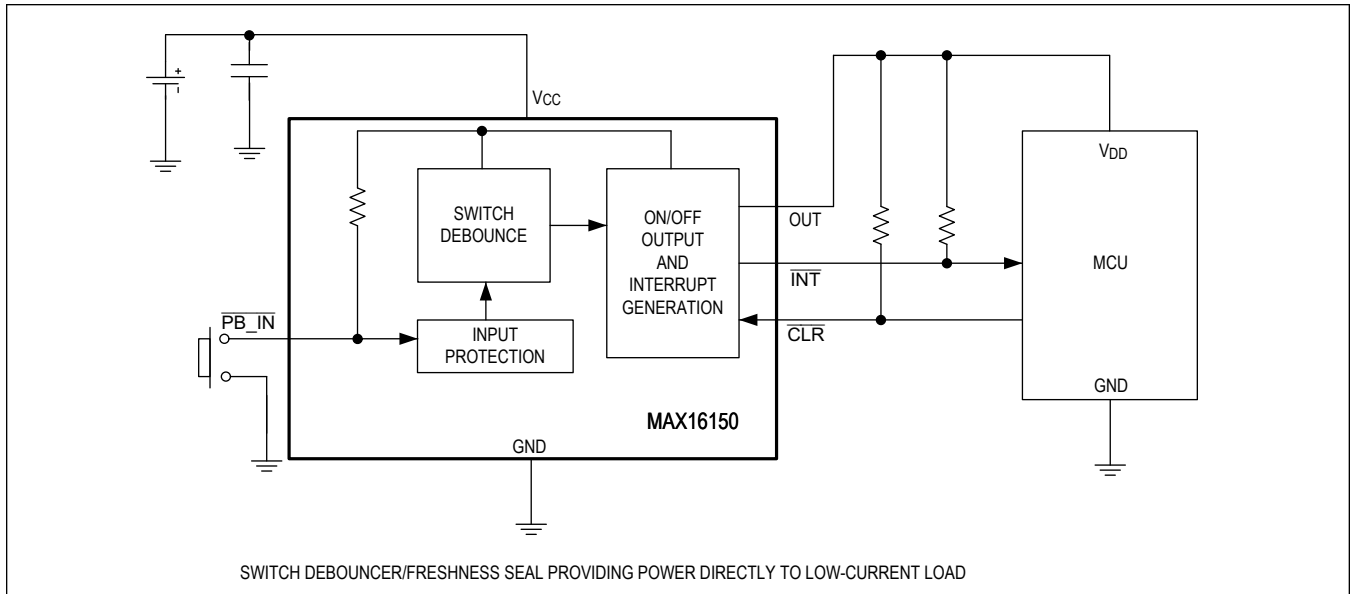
+
-
$V_{CC}$
SWITCH DEBOUNCE
ON/OFF OUTPUT AND INTERRUPT GENERATION
OUT
$V_{DD}$
MCU
$\overline{INT}$
$\overline{PB\_IN}$
INPUT PROTECTION
$\overline{CLR}$
GND
MAX16150
GND

SWITCH DEBOUNCER/FRESHNESS SEAL PROVIDING POWER DIRECTLY TO LOW-CURRENT LOAD